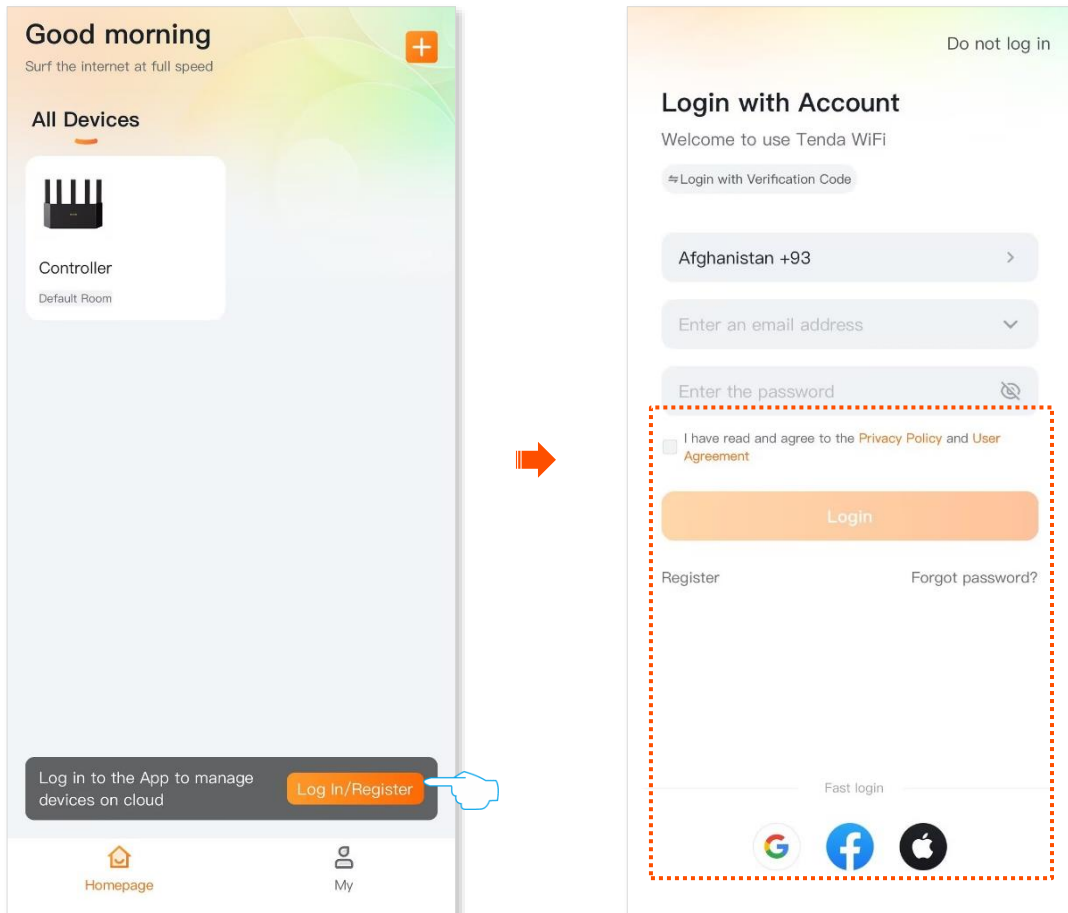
Good morning
Surf the internet at full speed

All Devices

Controller
Default Room

Log in to the App to manage devices on cloud
Log In/Register

Homepage
My

Do not log in

Login with Account
Welcome to use Tenda WiFi
⇋Login with Verification Code

Afghanistan +93
Enter an email address
Enter the password

I have read and agree to the Privacy Policy and User Agreement

Login

Register
Forgot password?

Fast login